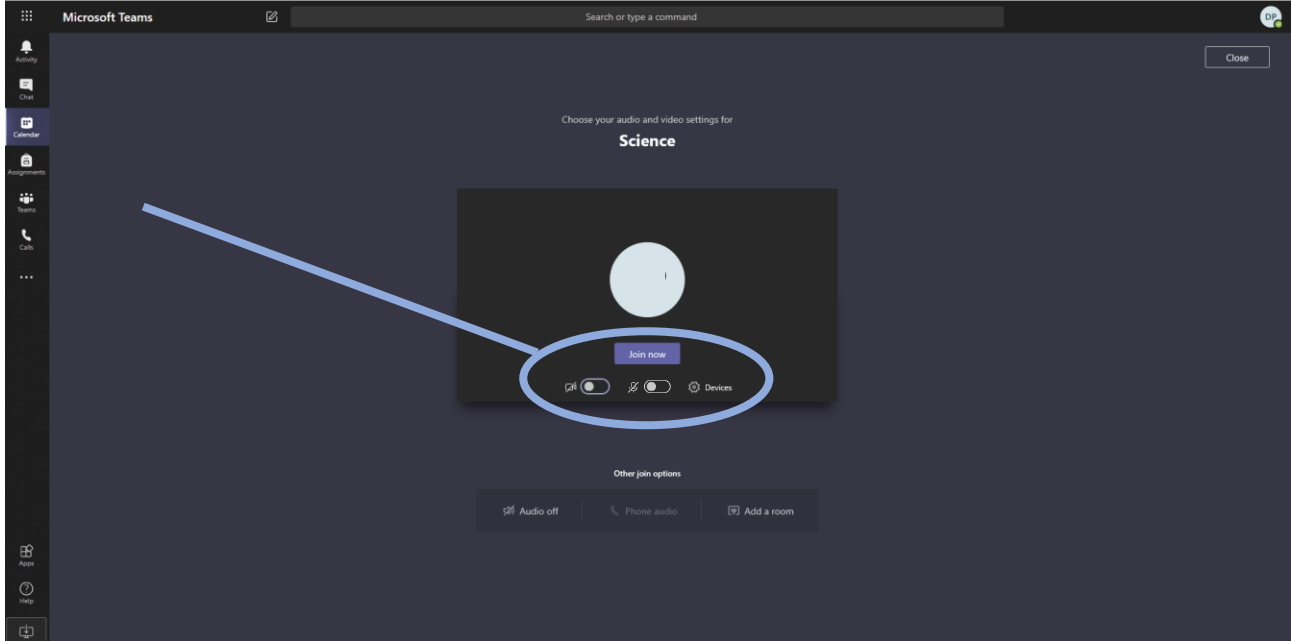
Microsoft Teams

Search or type a command

DP

Activity

Chat

Calendar

Assignments

Teams

Calls

...

Apps

Help

Close

Choose your audio and video settings for

Science

Join now

Devices

Other join options

Audio off

Phone audio

Add a room